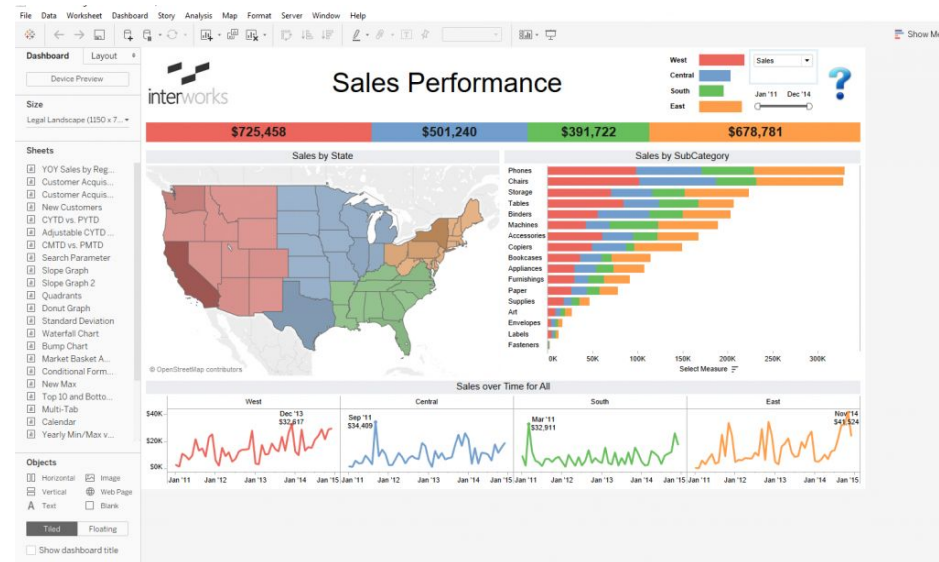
File Data Worksheet Dashboard Story Analysis Map Format Server Window Help

Show Me

Dashboard Layout

Device Preview

Size

Legal Landscape (1150 x 7...

Sheets

YOY Sales by Reg...
Customer Acquis...
Customer Acquis...
New Customers
CYTD vs. PYTD
Adjustable CYTD ...
CMTD vs. PMTD
Search Parameter
Slope Graph
Slope Graph 2
Quadrants
Donut Graph
Standard Deviation
Waterfall Chart
Bump Chart
Market Basket A...
Conditional Form...
New Max
Top 10 and Botto...
Multi-Tab
Calendar
Yearly Min/Max v...

Objects

Horizontal
Image
Vertical
Web Page
Text
Blank

Tiled Floating

Show dashboard title

interworks

Sales Performance

West
Central
South
East

Sales

Jan '11 Dec '14

?

$725,458 $501,240 $391,722 $678,781

Sales by State

© OpenStreetMap contributors

Sales by SubCategory

Phones
Chairs
Storage
Tables
Binders
Machines
Accessories
Copiers
Bookcases
Appliances
Furnishings
Paper
Supplies
Art
Envelopes
Labels
Fasteners

0K 50K 100K 150K 200K 250K 300K

Select Measure

Sales over Time for All

West Central South East

$40K
$20K
$0K

Dec '13 $32,617
Sep '11 $34,409
Mar '11 $32,911
Nov '14 $41,524

Jan '11 Jan '12 Jan '13 Jan '14 Jan '15 Jan '11 Jan '12 Jan '13 Jan '14 Jan '15 Jan '11 Jan '12 Jan '13 Jan '14 Jan '15 Jan '11 Jan '12 Jan '13 Jan '14 Jan '15